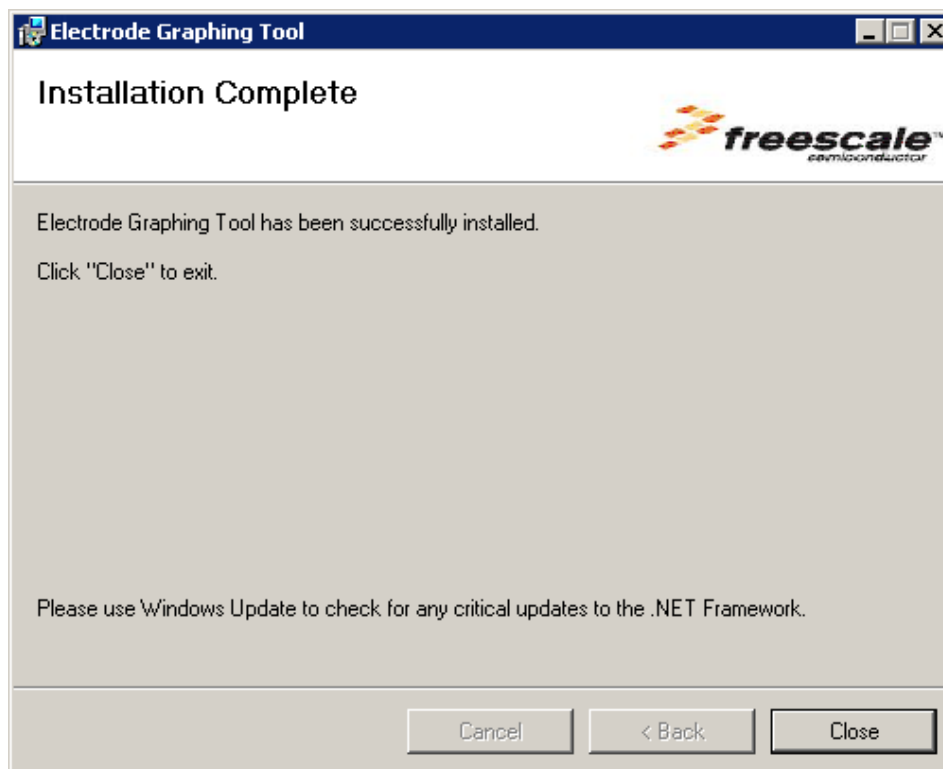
Electrode Graphing Tool

Installation Complete

freescale™ semiconductor

Electrode Graphing Tool has been successfully installed.

Click "Close" to exit.

Please use Windows Update to check for any critical updates to the .NET Framework.

Cancel < Back Close